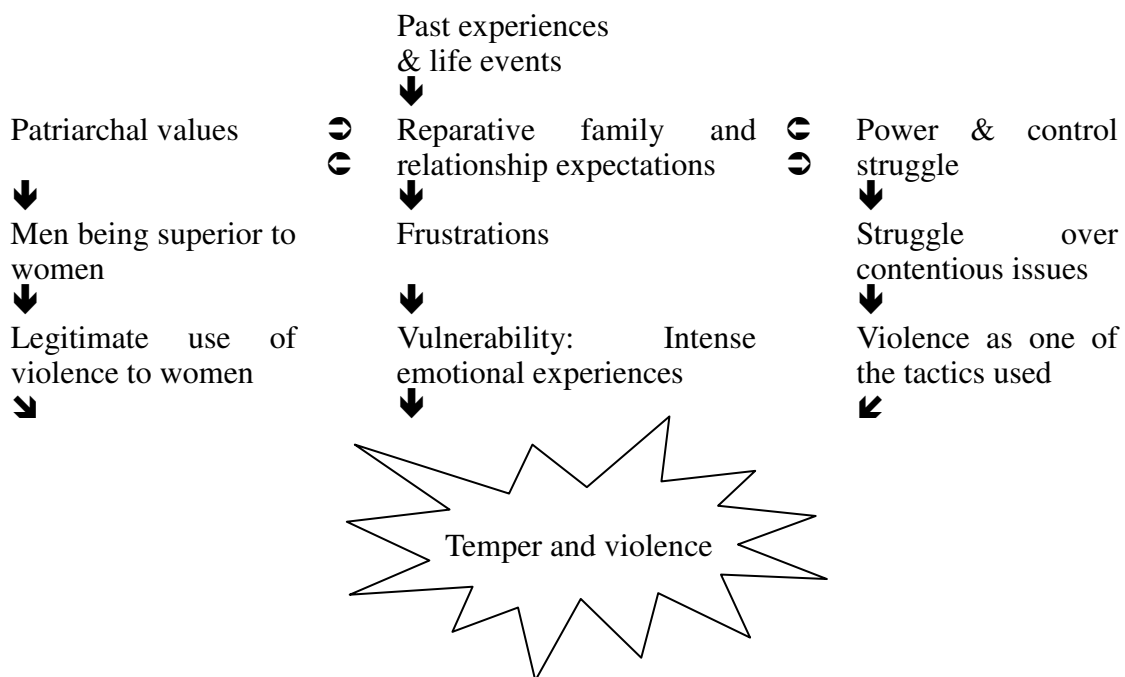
Past experiences & life events

Patriarchal values

Men being superior to women

Legitimate use of violence to women

Reparative family and relationship expectations

Frustrations

Vulnerability: Intense emotional experiences

Power & control struggle

Struggle over contentious issues

Violence as one of the tactics used

Temper and violence